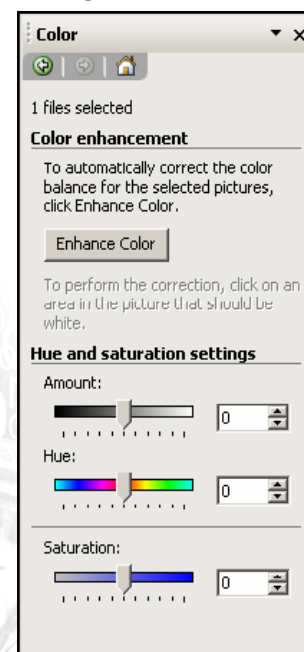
Color

1 files selected

Color enhancement

To automatically correct the color balance for the selected pictures, click Enhance Color.

Enhance Color

To perform the correction, click on an area in the picture that should be white.

Hue and saturation settings

Amount:

0

Hue:

0

Saturation:

0